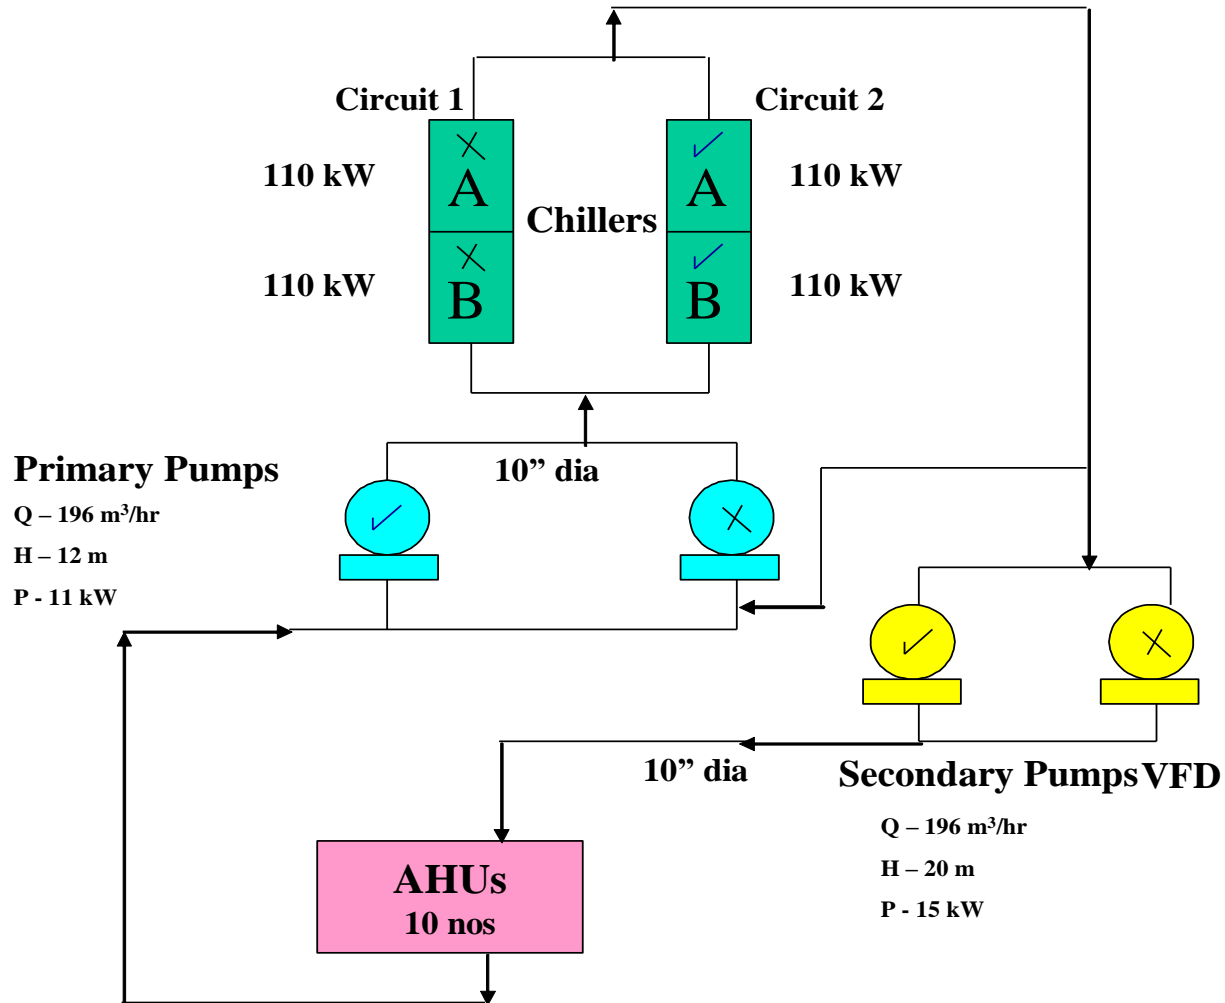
Circuit 1

Circuit 2

110 kW

A

Chillers

A

110 kW

110 kW

B

B

110 kW

Primary Pumps

Q – 196 m³/hr

H – 12 m

P - 11 kW

10” dia

10” dia

Secondary Pumps VFD

Q – 196 m³/hr

H – 20 m

P - 15 kW

AHUs
10 nos